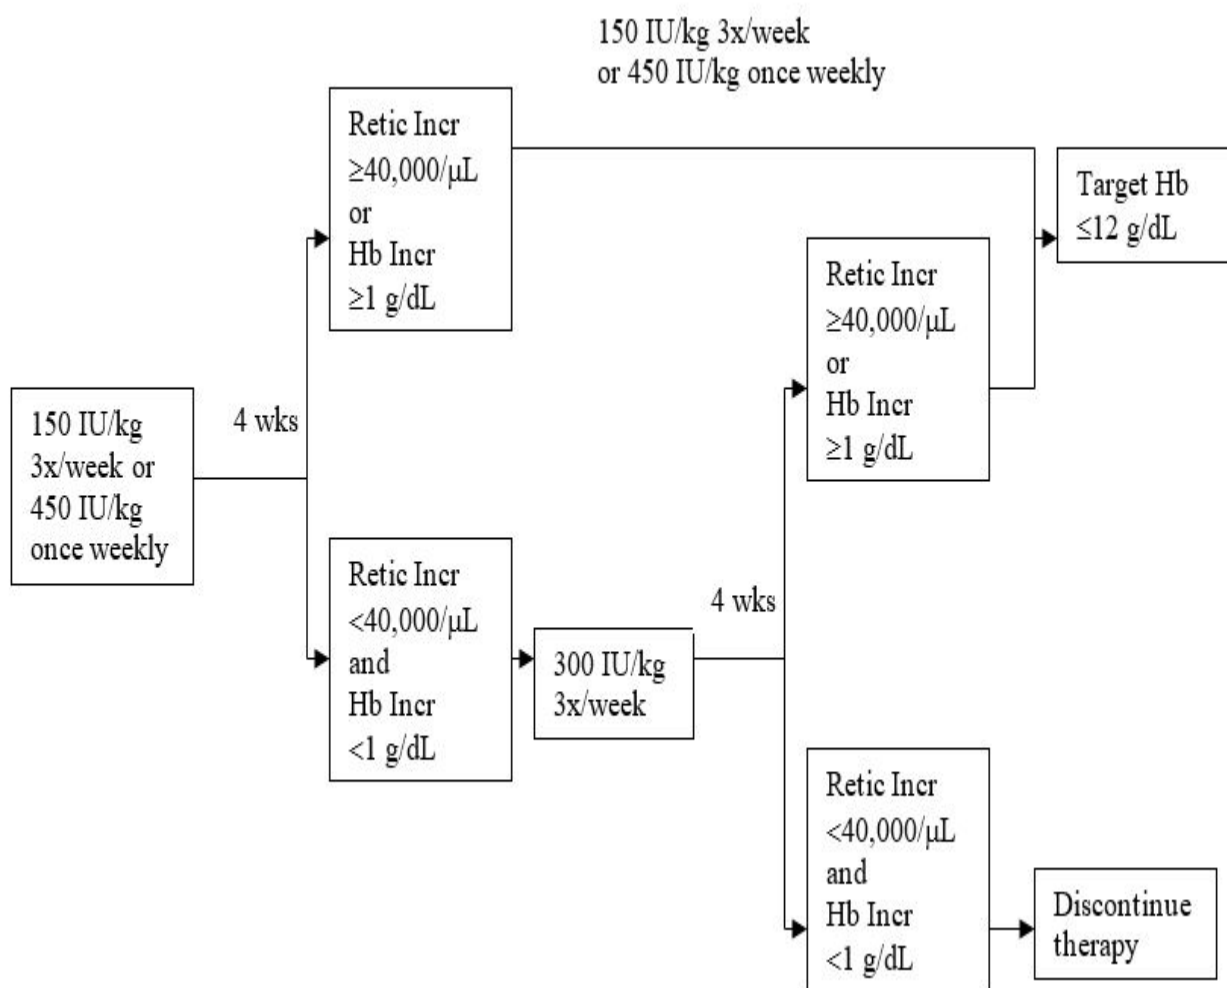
150 IU/kg 3x/week or 450 IU/kg once weekly

150 IU/kg 3x/week or 450 IU/kg once weekly

4 wks

Retic Incr $\geq$40,000/$\mu$L or Hb Incr $\geq$1 g/dL

Target Hb $\leq$12 g/dL

Retic Incr <40,000/$\mu$L and Hb Incr <1 g/dL

300 IU/kg 3x/week

4 wks

Retic Incr $\geq$40,000/$\mu$L or Hb Incr $\geq$1 g/dL

Retic Incr <40,000/$\mu$L and Hb Incr <1 g/dL

Discontinue therapy